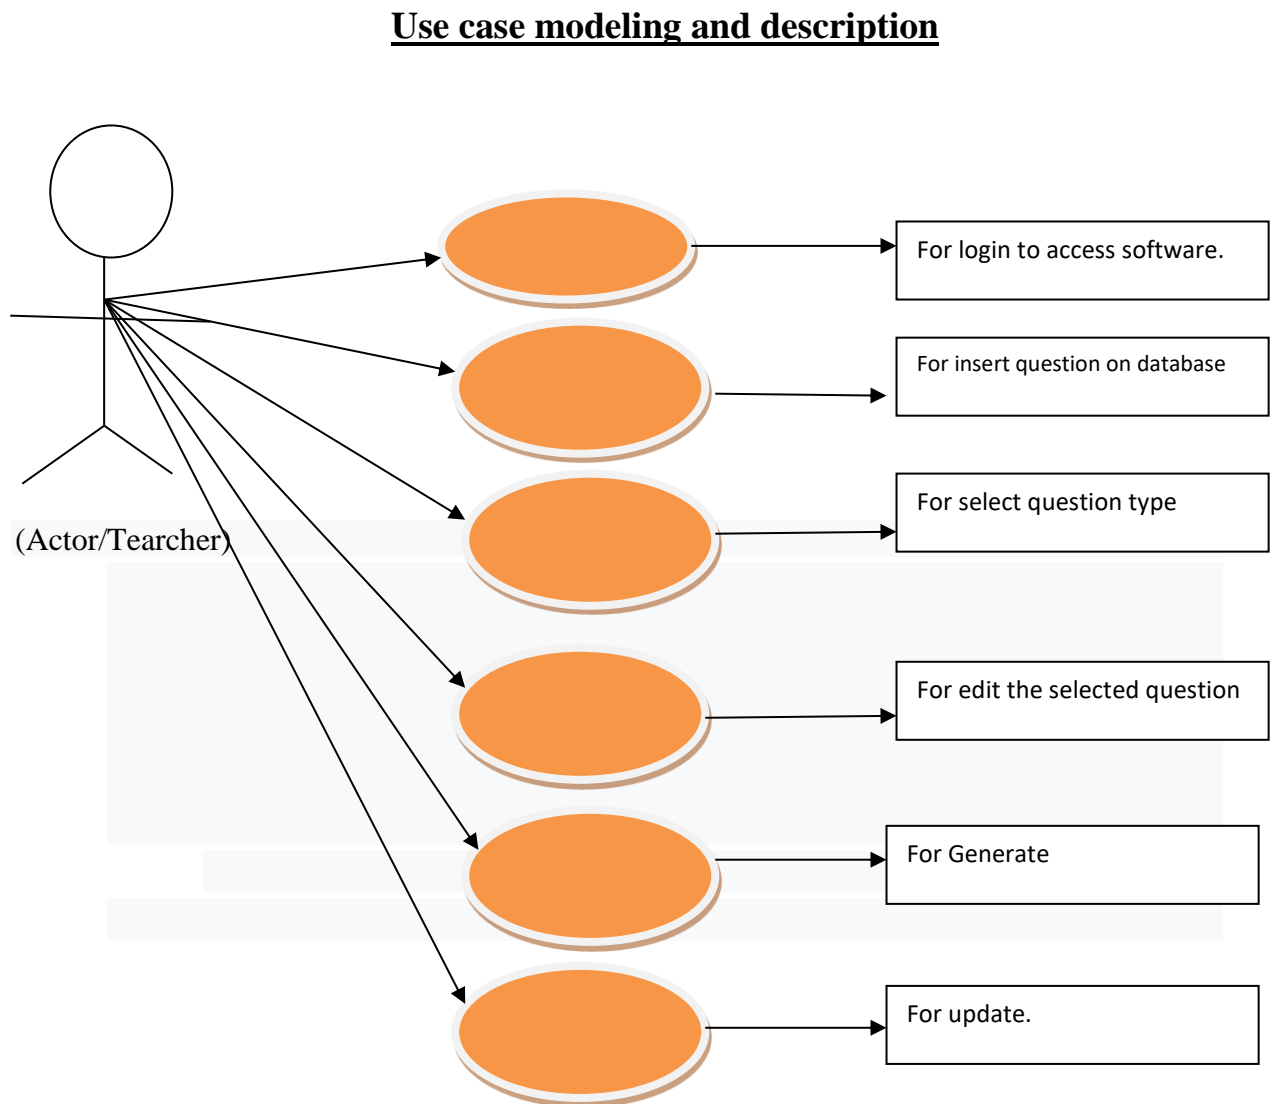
Use case modeling and description

(Actor/Tearcher)

For login to access software.

For insert question on database

For select question type

For edit the selected question

For Generate

For update.